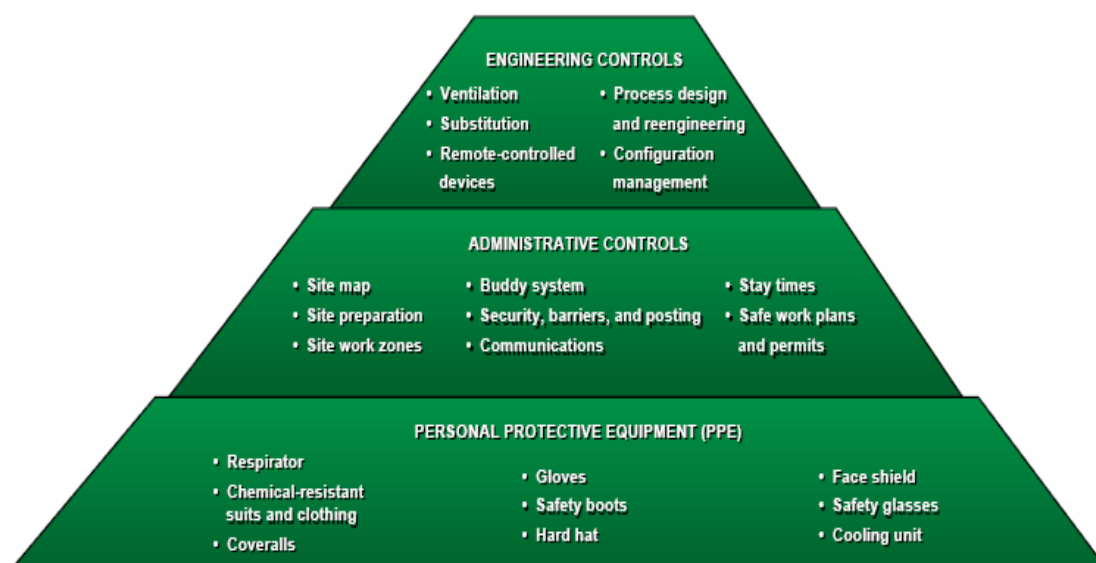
ENGINEERING CONTROLS

• Ventilation
• Substitution
• Remote-controlled devices

• Process design and reengineering
• Configuration management

ADMINISTRATIVE CONTROLS

• Site map
• Site preparation
• Site work zones

• Buddy system
• Security, barriers, and posting
• Communications

• Stay times
• Safe work plans and permits

PERSONAL PROTECTIVE EQUIPMENT (PPE)

• Respirator
• Chemical-resistant suits and clothing
• Coveralls

• Gloves
• Safety boots
• Hard hat

• Face shield
• Safety glasses
• Cooling unit